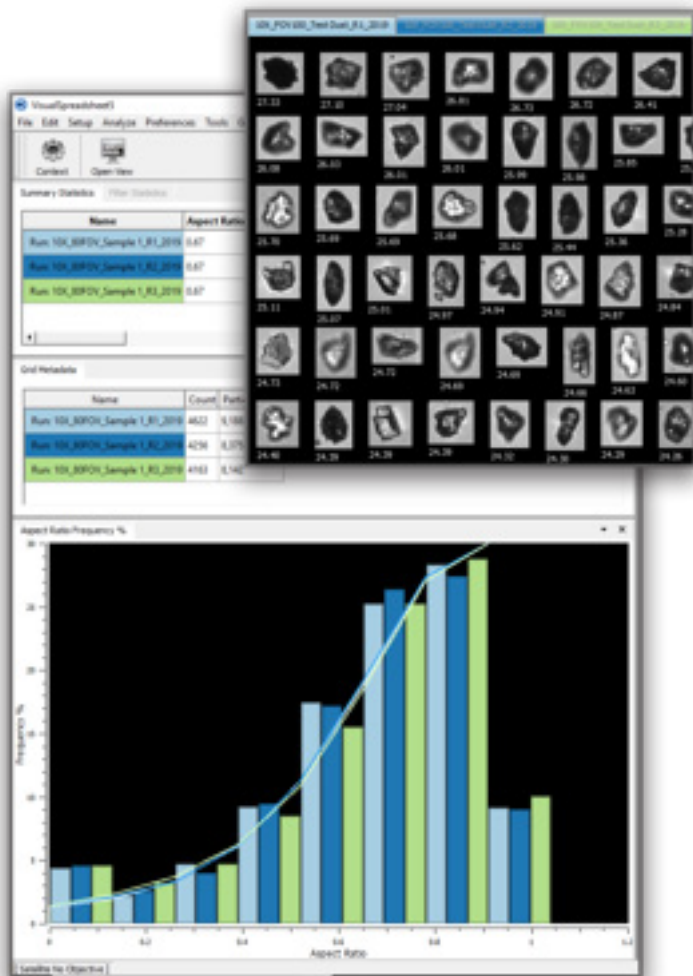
10X_FOV100_Test Dust_R1_2019

VisualSpreadsheet1
File Edit Setup Analyze Preferences Tools

Context Open View

Summary Statistics Filter Statistics

| Name | Aspect Ratio |
|---|---|
| Run: 10X_80FOV_Sample 1_R1_2019 | 0.67 |
| Run: 10X_80FOV_Sample 1_R2_2019 | 0.67 |
| Run: 10X_80FOV_Sample 1_R3_2019 | 0.67 |

27.53 27.41 27.04 26.81 26.73 26.72 26.41
26.08 26.03 26.01 26.01 25.96 25.96 25.85
25.76 25.69 25.69 25.68 25.62 25.44 25.36 25.28
25.11 25.07 25.01 24.97 24.94 24.91 24.87 24.84
24.73 24.70 24.70 24.69 24.69 24.66 24.63 24.60
24.40 24.39 24.39 24.38 24.32 24.30 24.29 24.26

Grid Metadata

| Name | Count | Partic |
|---|---|---|
| Run: 10X_80FOV_Sample 1_R1_2019 | 4822 | 8,100 |
| Run: 10X_80FOV_Sample 1_R2_2019 | 4296 | 8,075 |
| Run: 10X_80FOV_Sample 1_R3_2019 | 4163 | 8,140 |

Aspect Ratio Frequency %

Frequency %

30 25 20 15 10 5 0

0 0.2 0.4 0.6 0.8 1 1.2

Aspect Ratio

Satellite No Objective